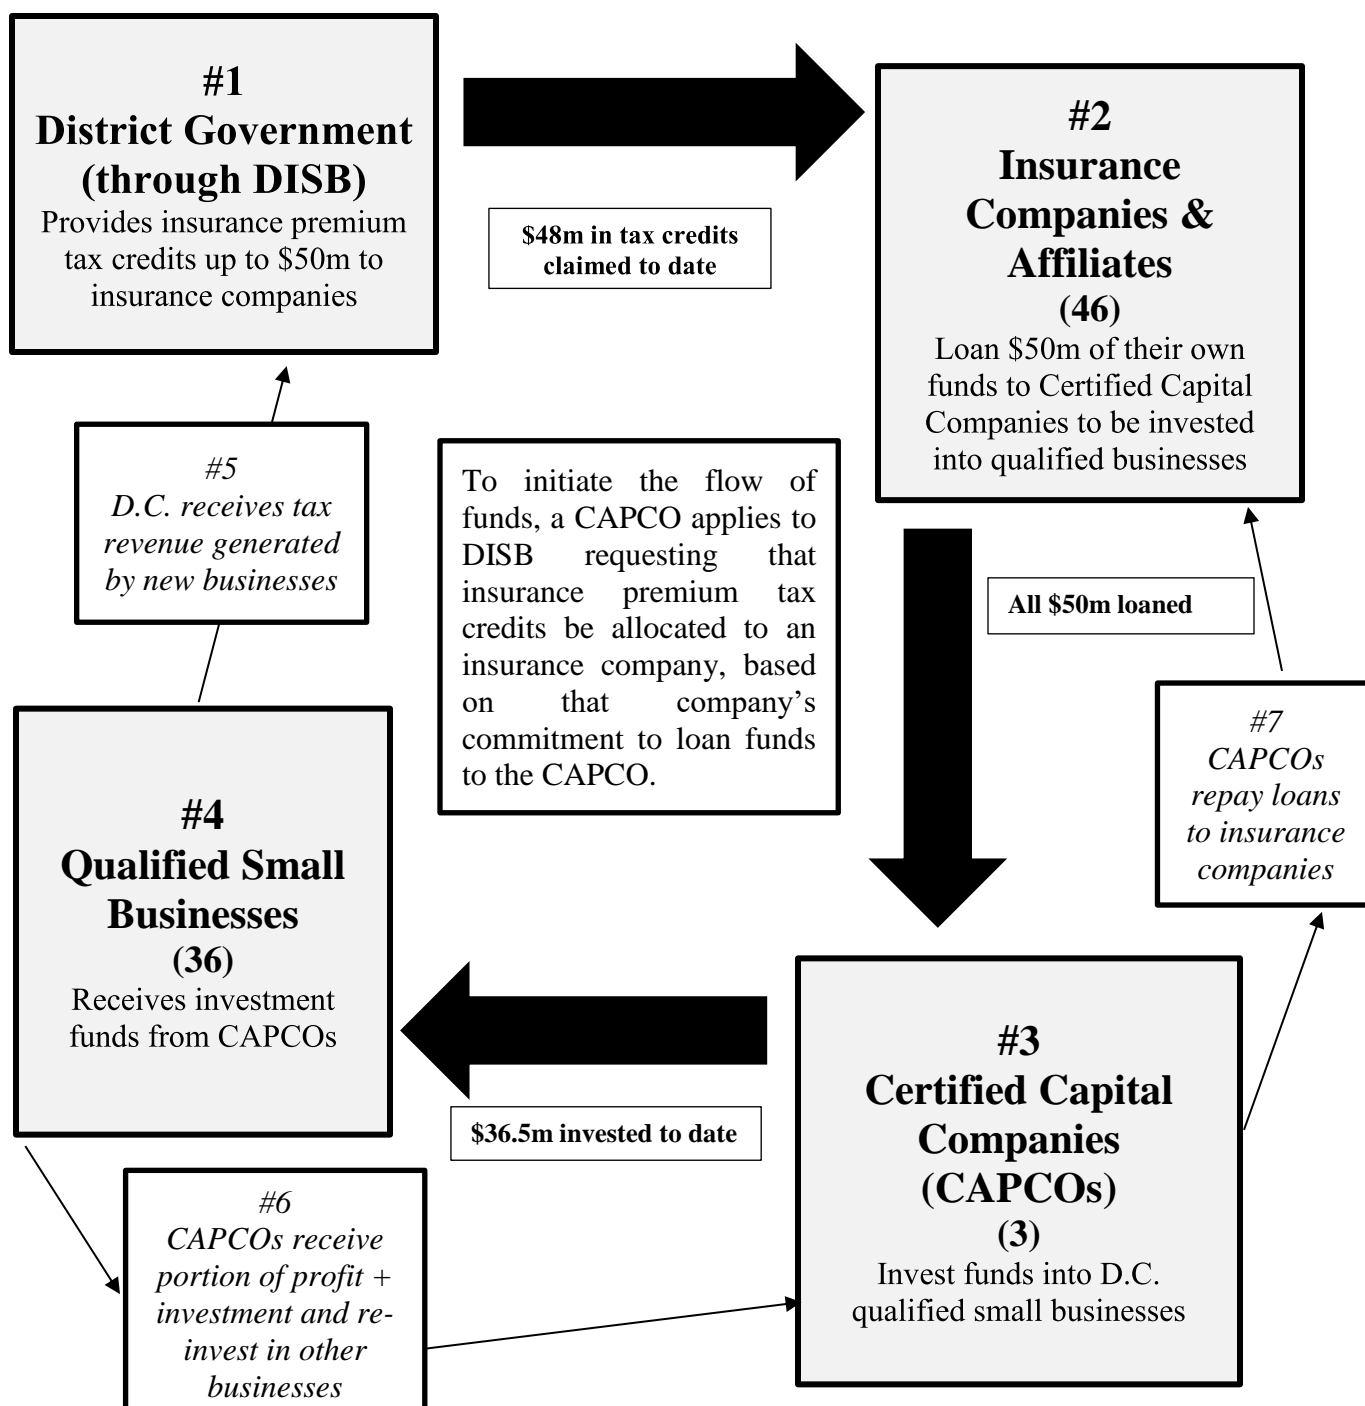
#1
District Government (through DISB)
Provides insurance premium tax credits up to \$50m to insurance companies

\$48m in tax credits claimed to date

#2
Insurance Companies & Affiliates
(46)
Loan \$50m of their own funds to Certified Capital Companies to be invested into qualified businesses

#5
D.C. receives tax revenue generated by new businesses

To initiate the flow of funds, a CAPCO applies to DISB requesting that insurance premium tax credits be allocated to an insurance company, based on that company's commitment to loan funds to the CAPCO.

All \$50m loaned

#7
CAPCOs repay loans to insurance companies

#4
Qualified Small Businesses
(36)
Receives investment funds from CAPCOs

\$36.5m invested to date

#3
Certified Capital Companies (CAPCOs)
(3)
Invest funds into D.C. qualified small businesses

#6
CAPCOs receive portion of profit + investment and re-invest in other businesses